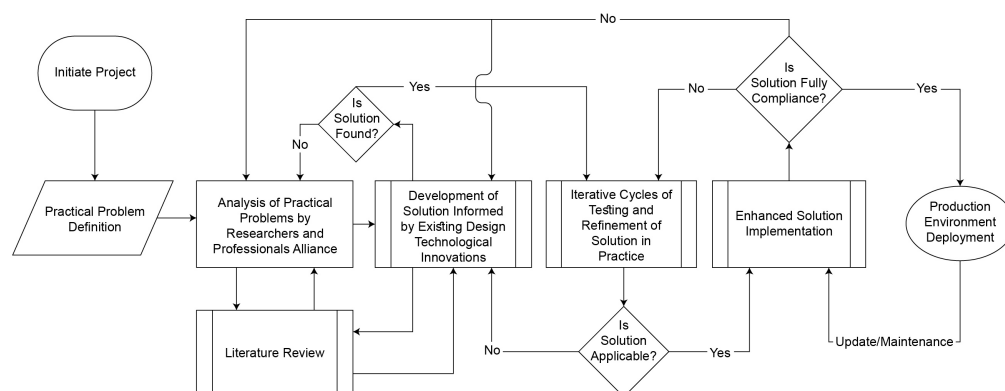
No

Initiate Project

Yes

Is Solution Found?

No

No

Is Solution Fully Compliance?

Yes

Practical Problem Definition

Analysis of Practical Problems by Researchers and Professionals Alliance

Development of Solution Informed by Existing Design Technological Innovations

Iterative Cycles of Testing and Refinement of Solution in Practice

Enhanced Solution Implementation

Production Environment Deployment

Literature Review

No

Is Solution Applicable?

Yes

Update/Maintenance